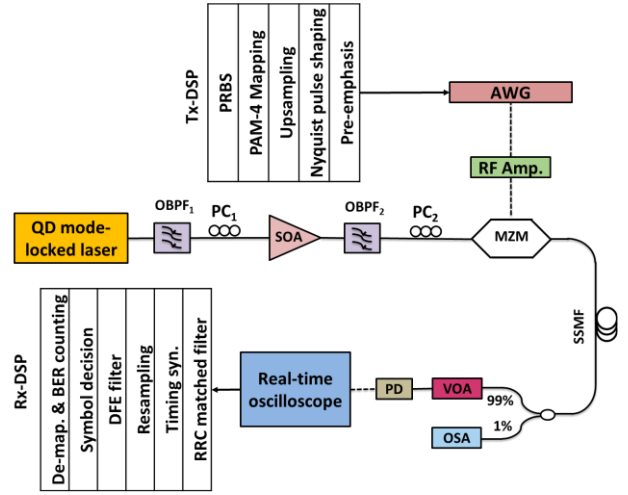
Tx-DSP

PRBS

PAM-4 Mapping

Upsampling

Nyquist pulse shaping

Pre-emphasis

AWG

RF Amp.

QD mode-locked laser

OBPF$_1$

PC$_1$

SOA

OBPF$_2$

PC$_2$

MZM

SSMF

Rx-DSP

De-map. & BER counting

Symbol decision

DFE filter

Resampling

Timing syn.

RRC matched filter

Real-time oscilloscope

PD

VOA

99%

OSA

1%